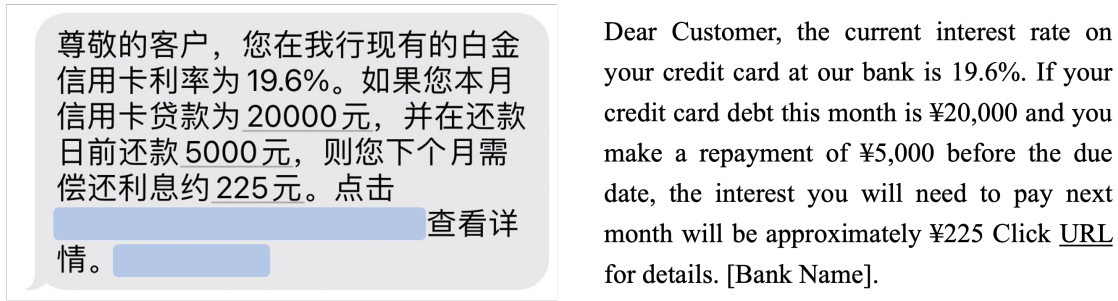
尊敬的客户，您在我行现有的白金信用卡利率为19.6%。如果您本月信用卡贷款为20000元，并在还款日前还款5000元，则您下个月需偿还利息约225元。点击 查看详情。

Dear Customer, the current interest rate on your credit card at our bank is 19.6%. If your credit card debt this month is ¥20,000 and you make a repayment of ¥5,000 before the due date, the interest you will need to pay next month will be approximately ¥225 Click URL for details. [Bank Name].